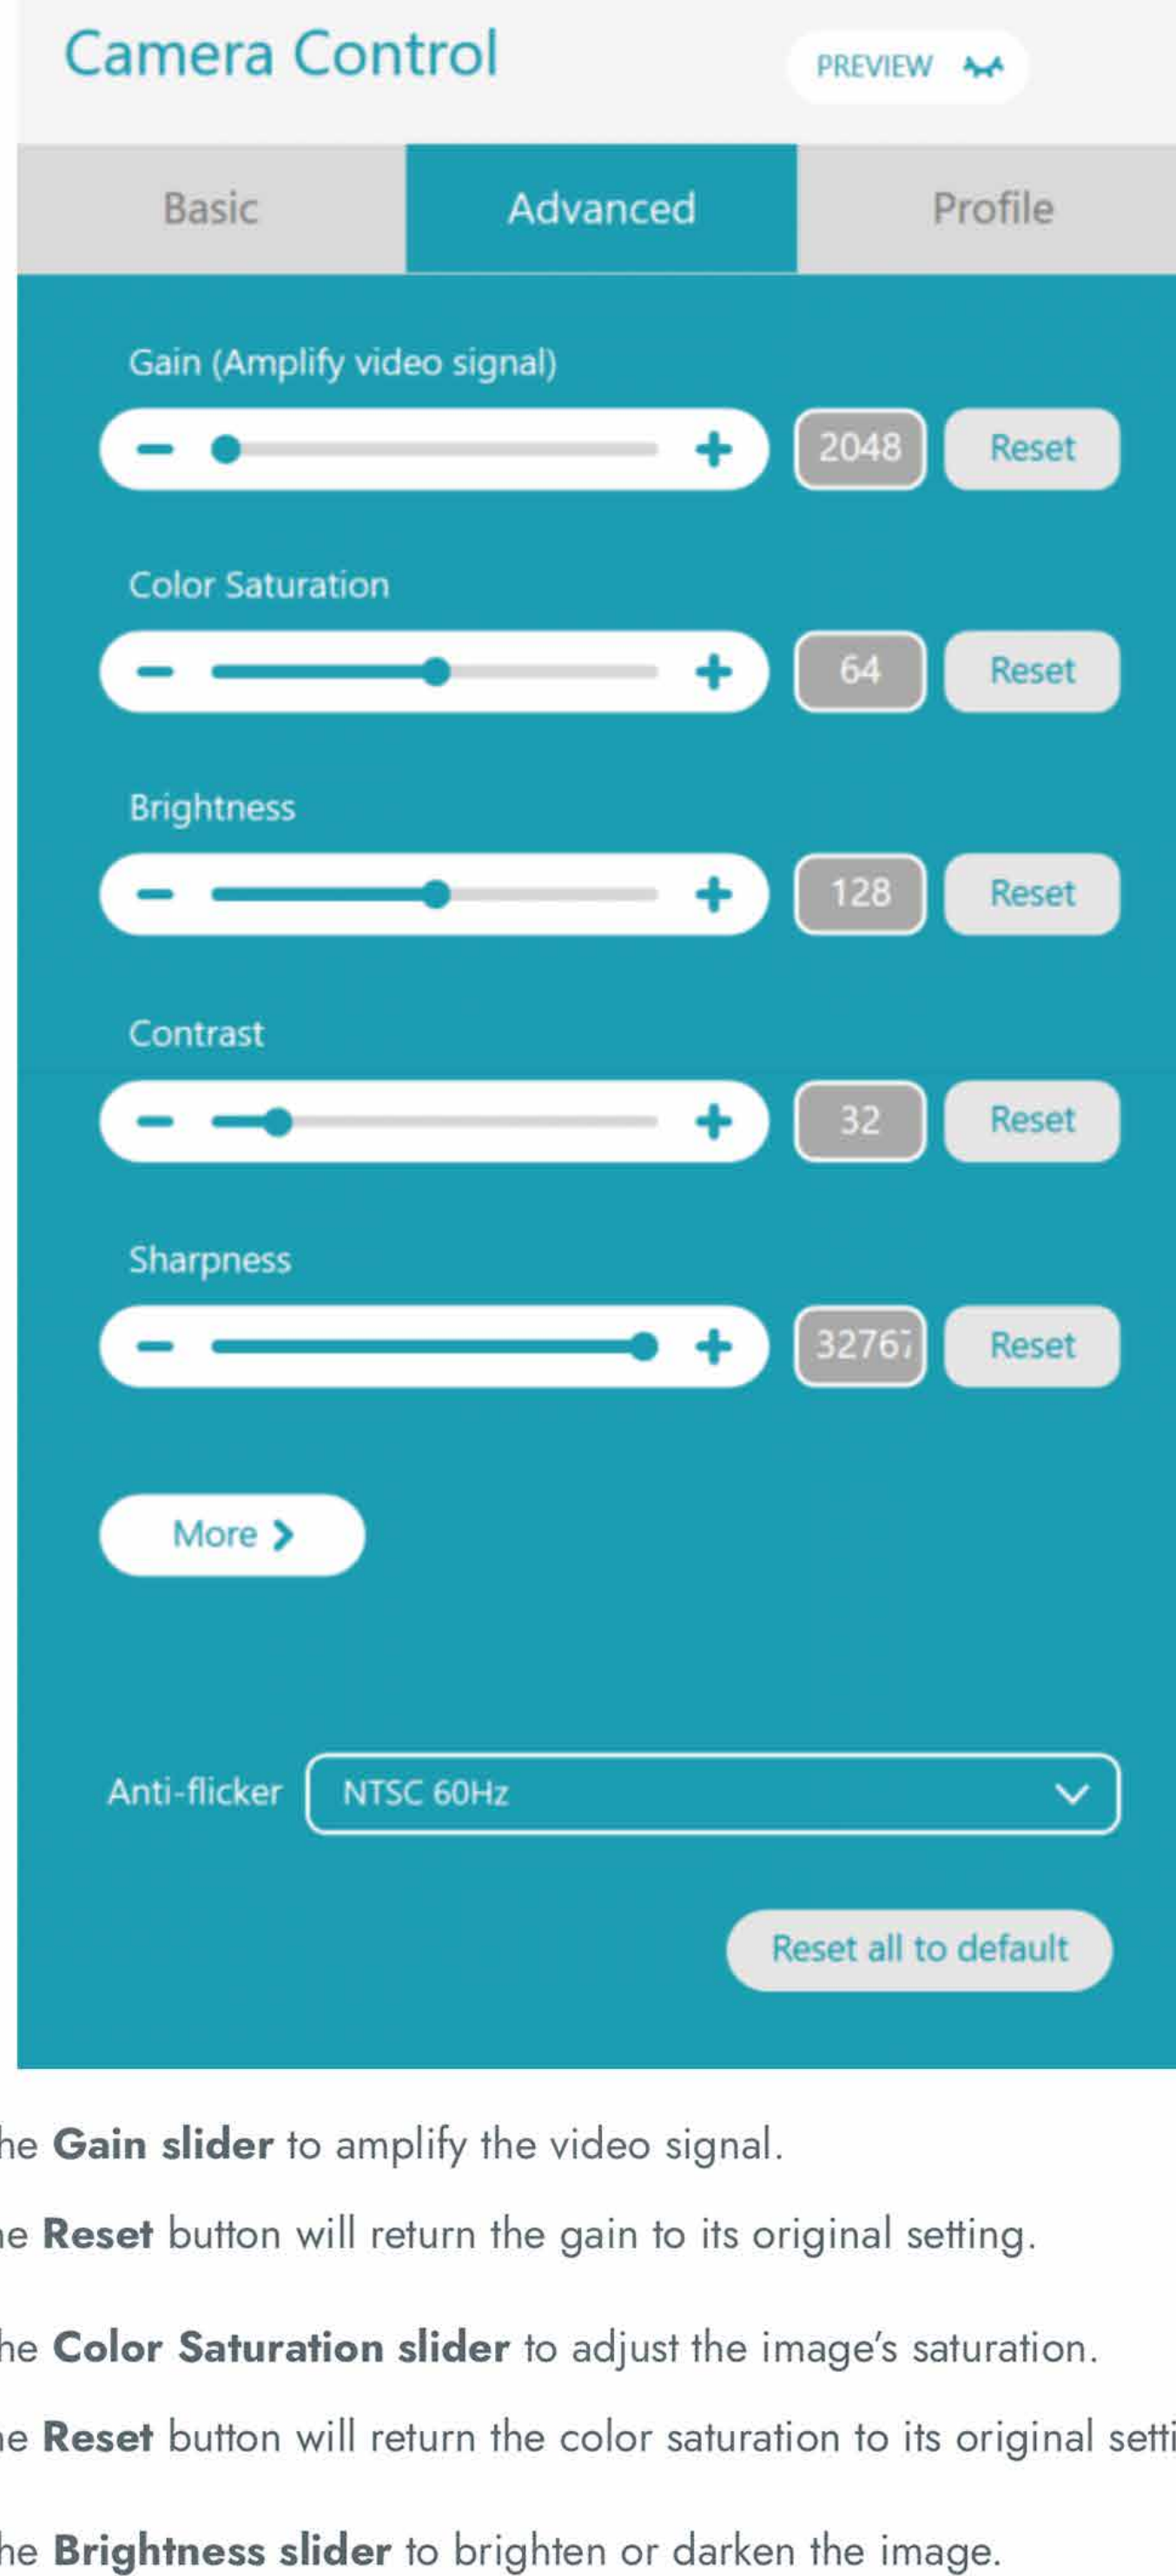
Camera Control

PREVIEW

Basic

Advanced

Profile

Gain (Amplify video signal)

2048

Reset

Color Saturation

64

Reset

Brightness

128

Reset

Contrast

32

Reset

Sharpness

3276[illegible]

Reset

More

Anti-flicker

NTSC 60Hz

Reset all to default

he **Gain slider** to amplify the video signal.

e **Reset** button will return the gain to its original setting.

he **Color Saturation slider** to adjust the image's saturation.

e **Reset** button will return the color saturation to its original setti

he **Brightness slider** to brighten or darken the image.